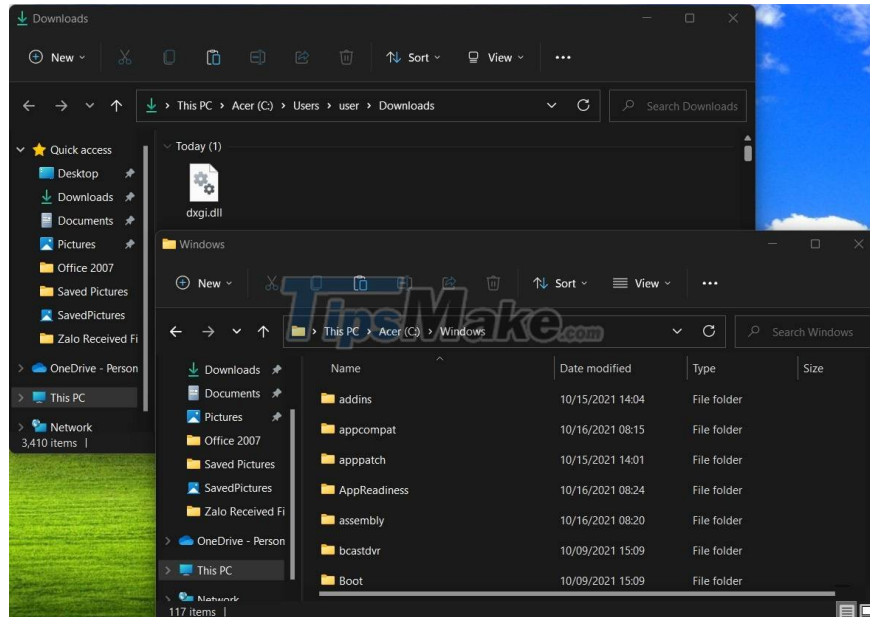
Downloads

New Sort View ...

This PC > Acer (C:) > Users > user > Downloads

Search Downloads

Quick access
Desktop
Downloads
Documents
Pictures
Office 2007
Saved Pictures
SavedPictures
Zalo Received Fi
OneDrive - Person
This PC
Network
3,410 items |

Today (1)
dxgi.dll

Windows

New Sort View ...

This PC > Acer (C:) > Windows

Search Windows

TipsMake.com

Downloads
Documents
Pictures
Office 2007
Saved Pictures
SavedPictures
Zalo Received Fi
OneDrive - Person
This PC
Network
117 items |

| Name | Date modified | Type | Size |
|---|---|---|---|
| addins | 10/15/2021 14:04 | File folder | |
| appcompat | 10/16/2021 08:15 | File folder | |
| apppatch | 10/15/2021 14:01 | File folder | |
| AppReadiness | 10/16/2021 08:24 | File folder | |
| assembly | 10/16/2021 08:20 | File folder | |
| bcastdvr | 10/09/2021 15:09 | File folder | |
| Boot | 10/09/2021 15:09 | File folder | |